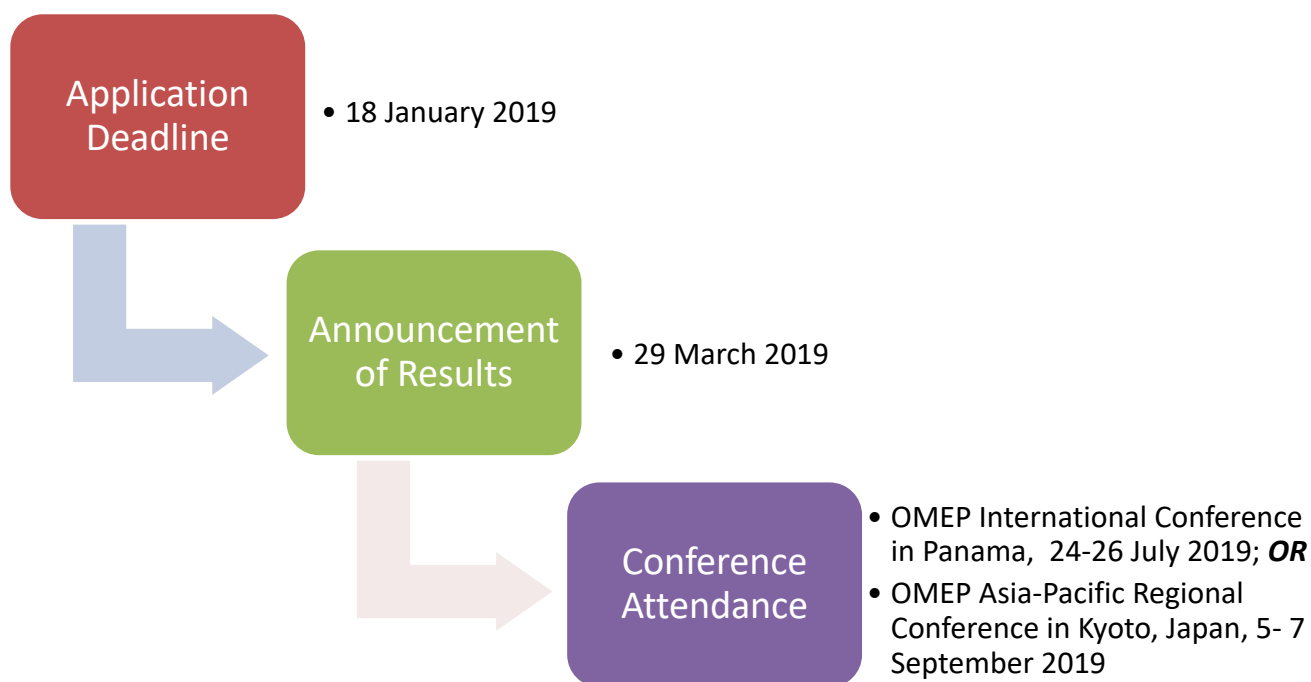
Application Deadline

• 18 January 2019

Announcement of Results

• 29 March 2019

Conference Attendance

• OMEP International Conference in Panama, 24-26 July 2019; ***OR***
• OMEP Asia-Pacific Regional Conference in Kyoto, Japan, 5- 7 September 2019